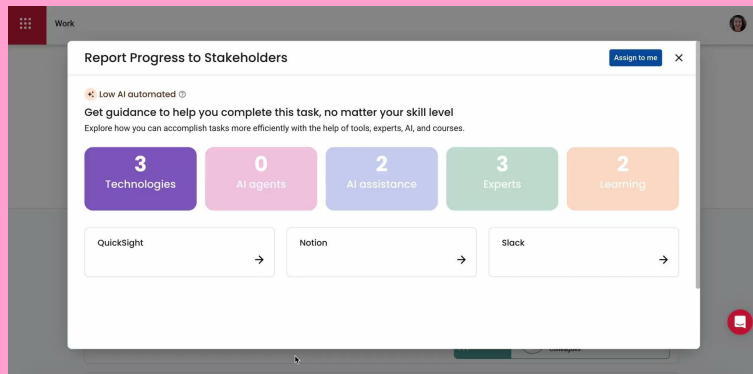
Work

Report Progress to Stakeholders

Assign to me

×

Low AI automated

Get guidance to help you complete this task, no matter your skill level

Explore how you can accomplish tasks more efficiently with the help of tools, experts, AI, and courses.

3
Technologies

0
AI agents

2
AI assistance

3
Experts

2
Learning

QuickSight →

Notion →

Slack →